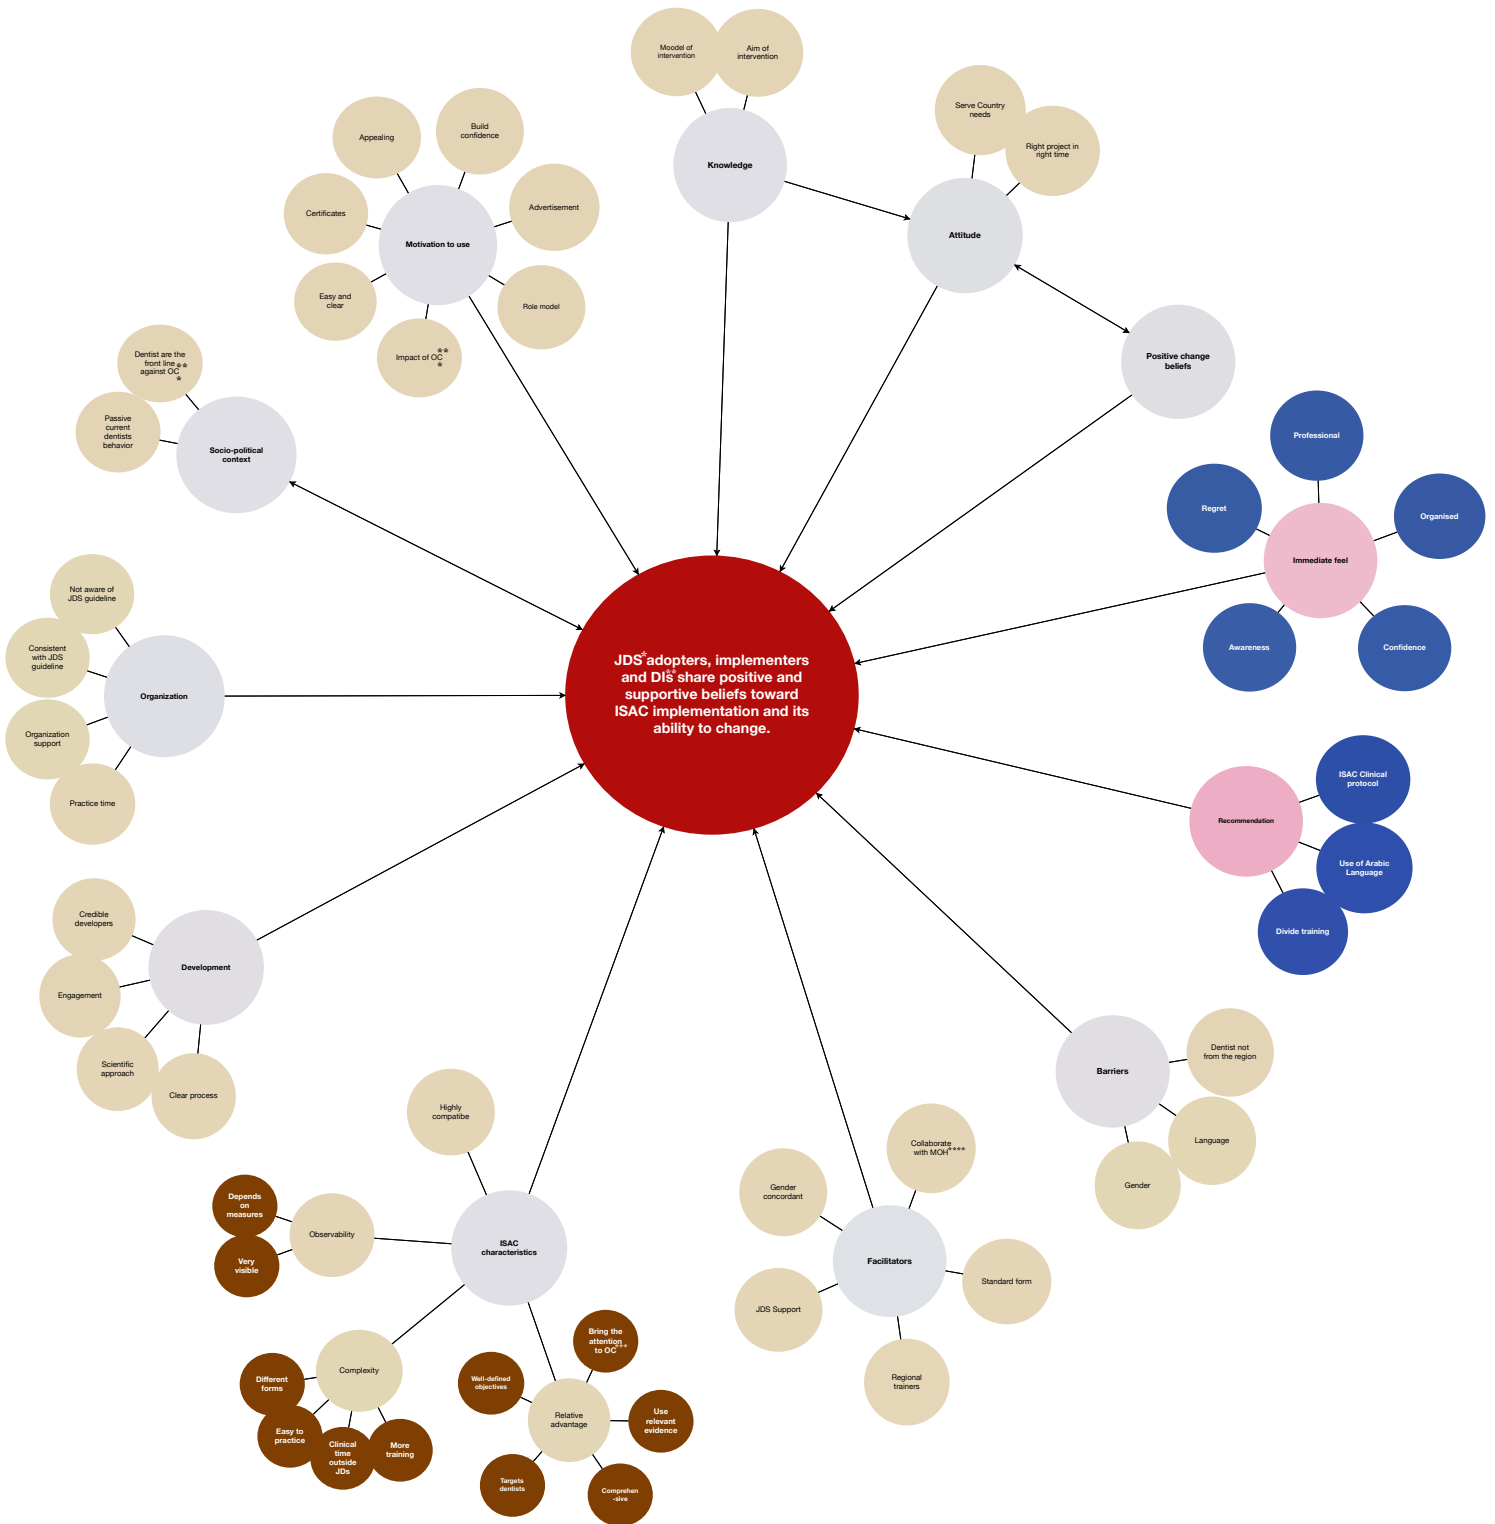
Moodel of intervention

Aim of intervention

Knowledge

Serve Country needs

Right project in right time

Attitude

Appealing

Build confidence

Certificates

Advertisement

Motivation to use

Easy and clear

Role model

Impact of OC***

Positive change beliefs

Dentist are the front line against OC***

Passive current dentists behavior

Socio-political context

Professional

Regret

Organised

Immediate feel

Awareness

Confidence

Not aware of JDS guideline

Consistent with JDS guideline

Organization

Organization support

Practice time

JDS* adopters, implementers and DIs** share positive and supportive beliefs toward ISAC implementation and its ability to change.

ISAC Clinical protocol

Recommendation

Use of Arabic Language

Divide training

Credible developers

Engagement

Development

Scientific approach

Clear process

Barriers

Dentist not from the region

Language

Gender

Highly compatibe

Collaborate with MOH****

Gender concordant

Depends on measures

Observability

ISAC characteristics

Very visible

Facilitators

Standard form

JDS Support

Regional trainers

Complexity

Different forms

Easy to practice

Clinical time outside JDs

More training

Bring the attention to OC***

Well-defined objectives

Relative advantage

Use relevant evidence

Targets dentists

Comprehen-sive